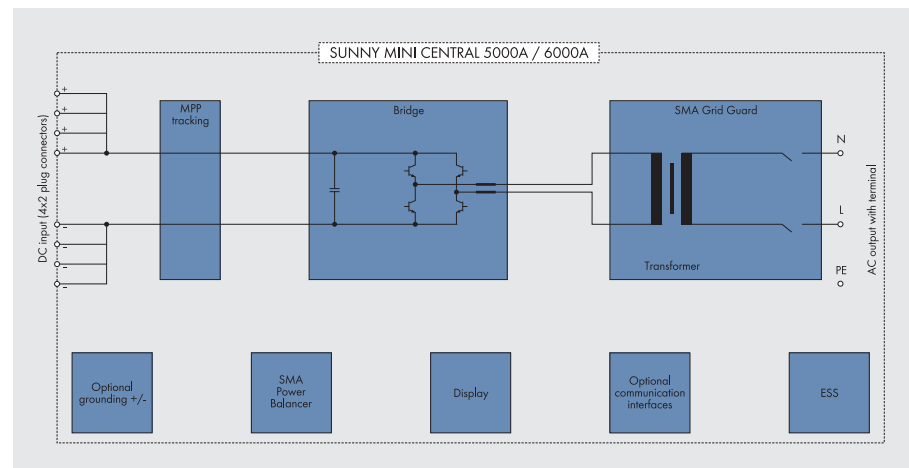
SUNNY MINI CENTRAL 5000A / 6000A

DC input (4x2 plug connectors)

+
+
+
+
-
-
-
-

MPP tracking

Bridge

SMA Grid Guard

Transformer

N

L

PE

AC output with terminal

Optional grounding +/-

SMA Power Balancer

Display

Optional communication interfaces

ESS